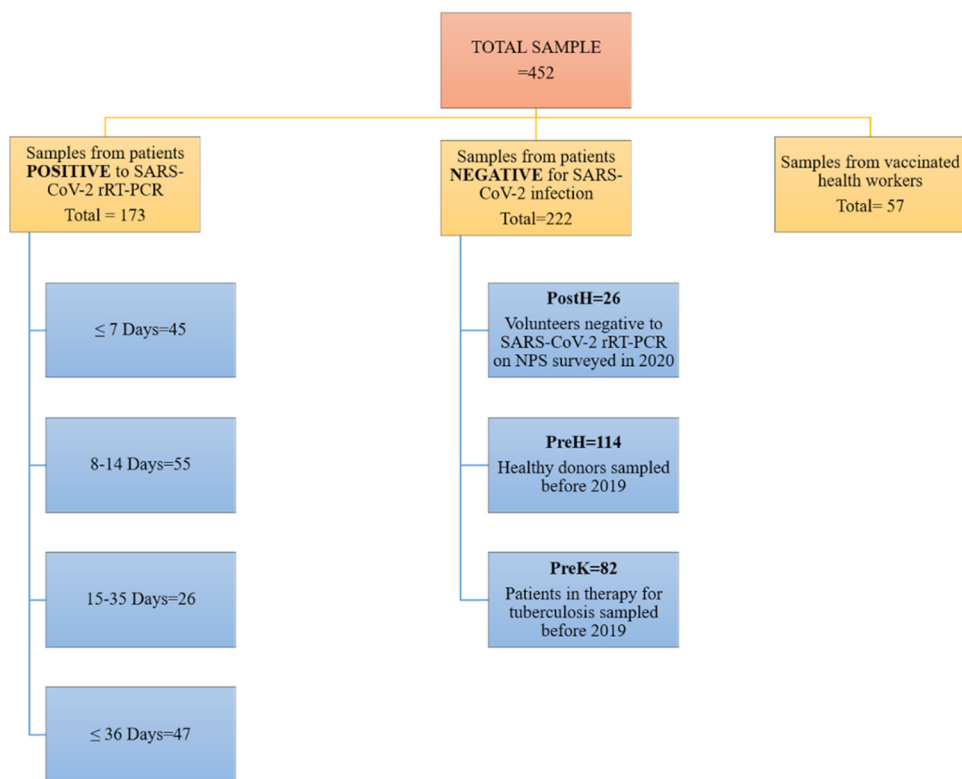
TOTAL SAMPLE =452

Samples from patients POSITIVE to SARS-CoV-2 rRT-PCR Total = 173

$\leq$ 7 Days=45

8-14 Days=55

15-35 Days=26

$\leq$ 36 Days=47

Samples from patients NEGATIVE for SARS-CoV-2 infection Total=222

PostH=26
Volunteers negative to SARS-CoV-2 rRT-PCR on NPS surveyed in 2020

PreH=114
Healthy donors sampled before 2019

PreK=82
Patients in therapy for tuberculosis sampled before 2019

Samples from vaccinated health workers Total= 57